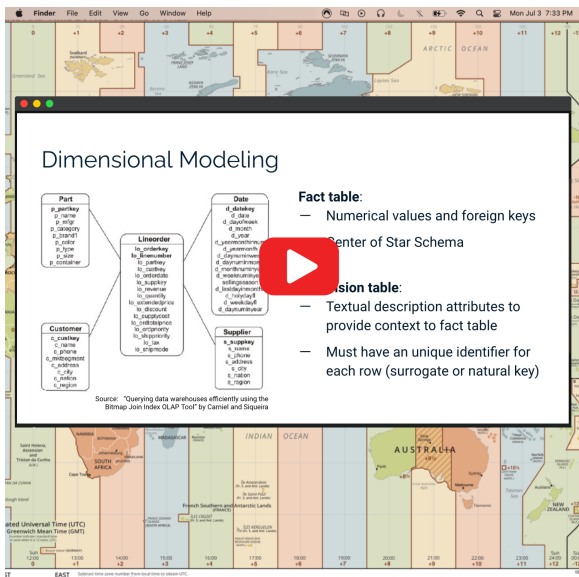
Finder File Edit View Go Window Help
Mon Jul 3 7:33 PM

0 +1 +2 +3 +4 +5 +6 +7 +8 +9 +10 +11 +12

ARCTIC OCEAN

Dimensional Modeling

| Part |
|---|
| p_partkey |
| p_name |
| p_mfgr |
| p_category |
| p_brand1 |
| p_color |
| p_type |
| p_size |
| p_container |

| Lineorder |
|---|
| lo_orderkey |
| lo_linenumber |
| lo_partkey |
| lo_custkey |
| lo_orderdate |
| lo_suppkey |
| lo_revenue |
| lo_quantity |
| lo_extendedprice |
| lo_discount |
| lo_supplycost |
| lo_ordtotalprice |
| lo_orderpriority |
| lo_shippriority |
| lo_tax |
| lo_shipmode |

| Date |
|---|
| d_datekey |
| d_date |
| d_dayofweek |
| d_month |
| d_year |
| d_yearmonthnum |
| d_yearmonth |
| d_daynuminweek |
| d_daynuminmonth |
| d_monthnuminyear |
| d_weeknuminyear |
| d_sellingseason |
| d_lastdayinmonthfl |
| d_holidayfl |
| d_weekdayfl |
| d_daynuminyear |

| Customer |
|---|
| c_custkey |
| c_name |
| c_phone |
| c_mktsegment |
| c_address |
| c_city |
| c_nation |
| c_region |

| Supplier |
|---|
| s_suppkey |
| s_name |
| s_phone |
| s_address |
| s_city |
| s_nation |
| s_region |

Source: "Querying data warehouses efficiently using the Bitmap Join Index OLAP Tool" by Carniel and Siqueira

Fact table:
— Numerical values and foreign keys
— Center of Star Schema

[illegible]sion table:
— Textual description attributes to provide context to fact table
— Must have an unique identifier for each row (surrogate or natural key)

INDIAN OCEAN
AUSTRALIA
SOUTH AFRICA
French Southern and Antarctic Lands
ated Universal Time (UTC)
Greenwich Mean Time (GMT)
EAST